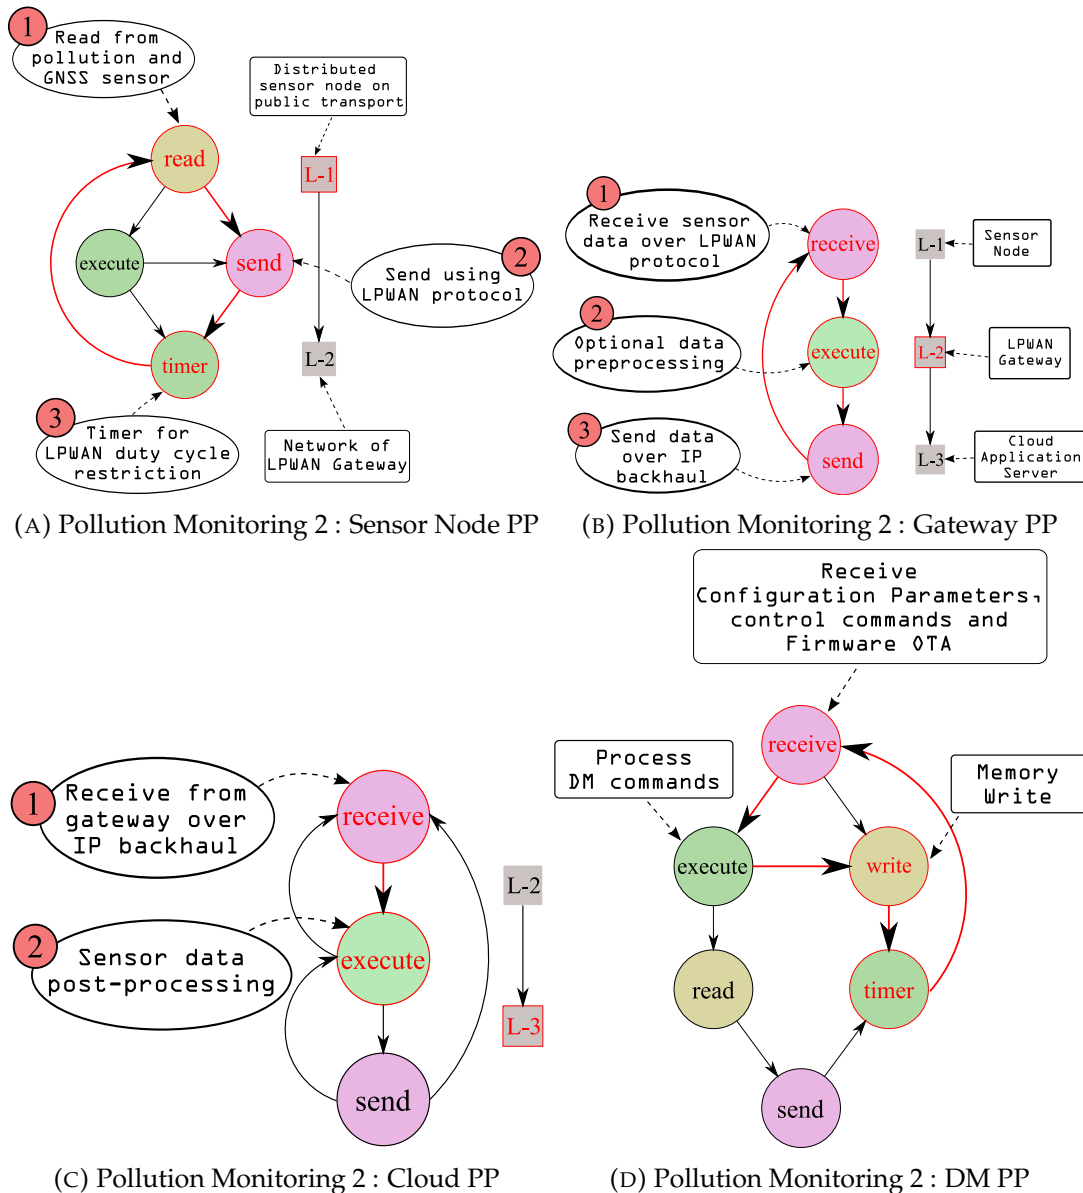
1
Read from pollution and GNSS sensor

Distributed sensor node on public transport

read
L-1
execute
send
2
Send using LPWAN protocol
timer
L-2
3
Timer for LPWAN duty cycle restriction

Network of LPWAN Gateway

(A) Pollution Monitoring 2 : Sensor Node PP

1
Receive sensor data over LPWAN protocol
receive
L-1
Sensor Node
2
Optional data preprocessing
execute
L-2
LPWAN Gateway
3
Send data over IP backhaul
send
L-3
Cloud Application Server

(B) Pollution Monitoring 2 : Gateway PP

Receive Configuration Parameters, control commands and Firmware OTA

1
Receive from gateway over IP backhaul
receive
L-2
2
Sensor data post-processing
execute
L-3
send

(C) Pollution Monitoring 2 : Cloud PP

receive
Process DM commands
Memory Write
execute
write
read
timer
send

(D) Pollution Monitoring 2 : DM PP